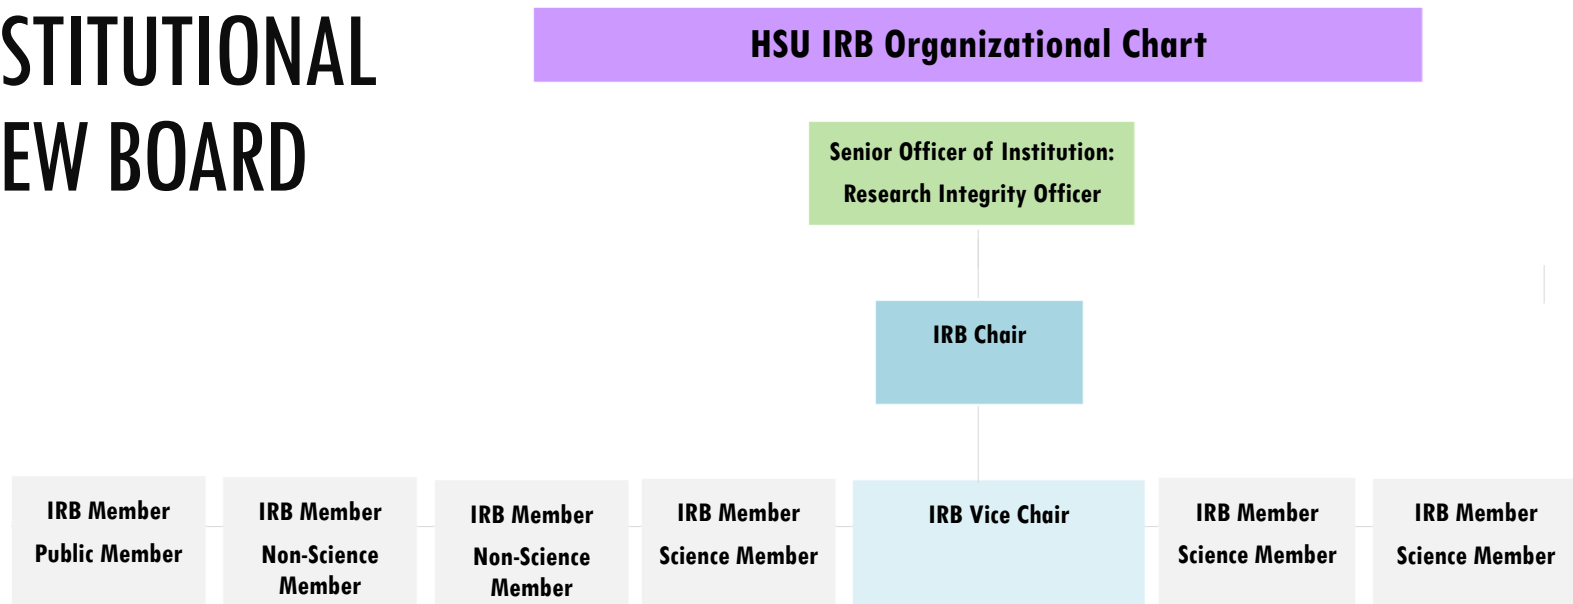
STITUTIONAL
EW BOARD

HSU IRB Organizational Chart

Senior Officer of Institution:
Research Integrity Officer

IRB Chair

IRB Member
Public Member

IRB Member
Non-Science Member

IRB Member
Non-Science Member

IRB Member
Science Member

IRB Vice Chair

IRB Member
Science Member

IRB Member
Science Member